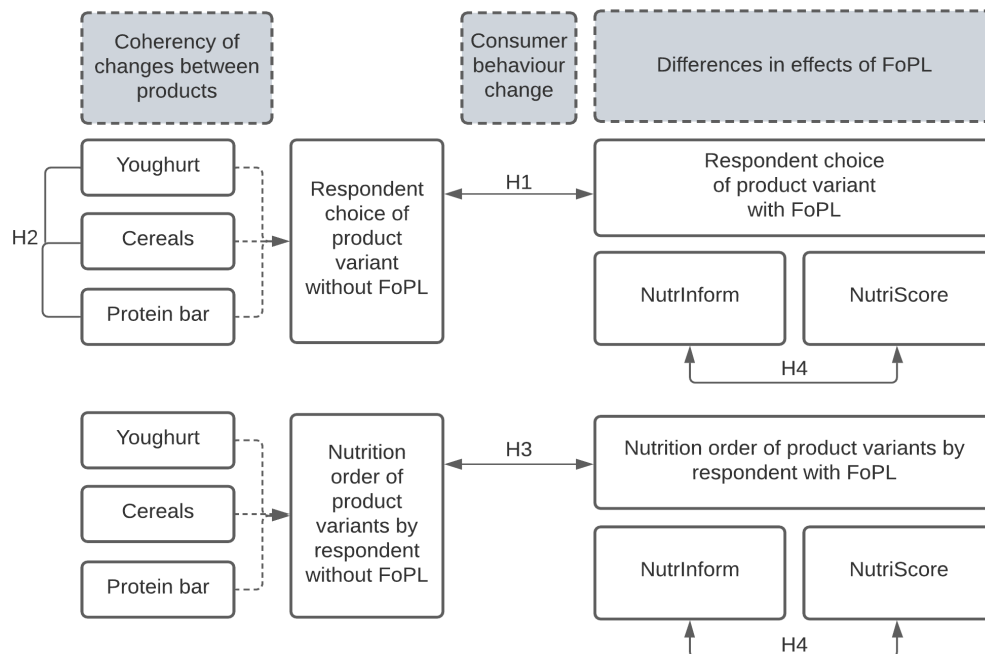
Coherency of changes between products

Consumer behaviour change

Differences in effects of FoPL

Youghurt

Cereals

Protein bar

H2

Respondent choice of product variant without FoPL

H1

Respondent choice of product variant with FoPL

NutrInform

NutriScore

H4

Youghurt

Cereals

Protein bar

Nutrition order of product variants by respondent without FoPL

H3

Nutrition order of product variants by respondent with FoPL

NutrInform

NutriScore

H4